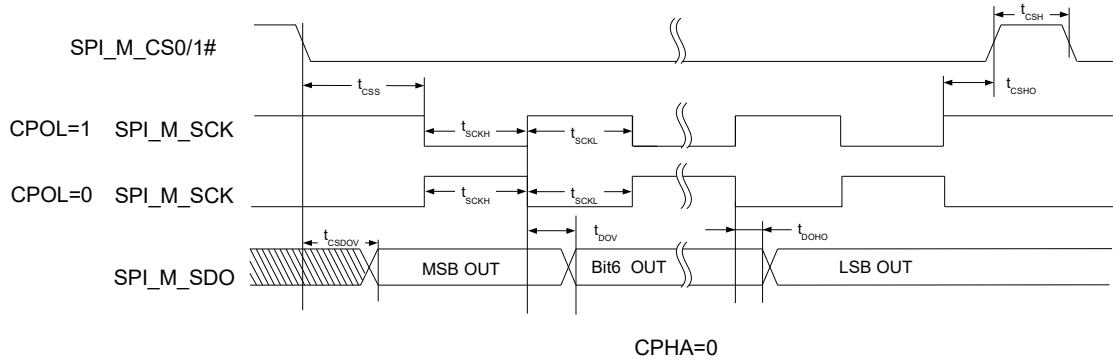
SPI_M_CS0/1#

$t_{CSH}$

$t_{CSS}$

$t_{CSHO}$

CPOL=1 SPI_M_SCK

$t_{SCKH}$

$t_{SCKL}$

CPOL=0 SPI_M_SCK

$t_{SCKH}$

$t_{SCKL}$

$t_{CSDOV}$

$t_{DOV}$

$t_{DOHO}$

SPI_M_SDO

MSB OUT

Bit6 OUT

LSB OUT

CPHA=0